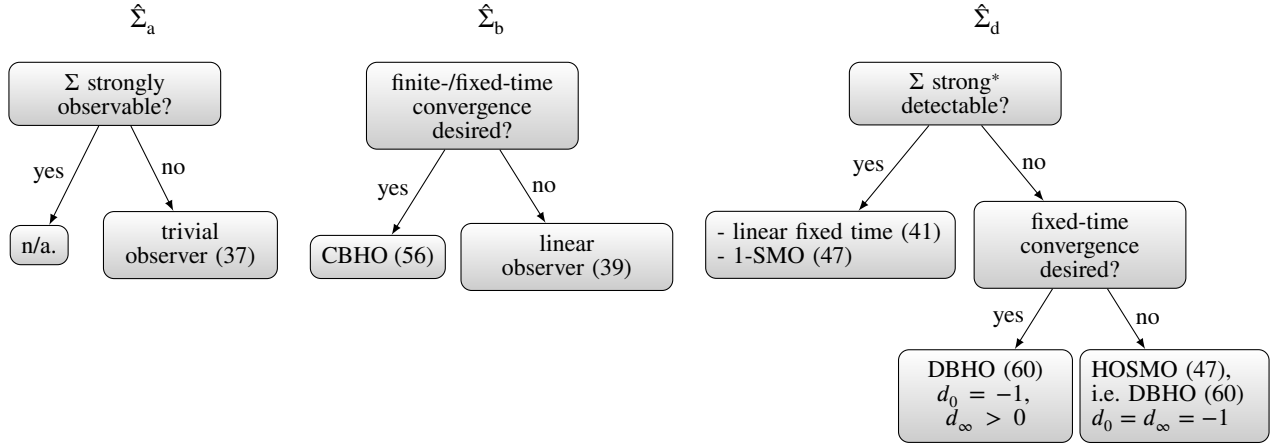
$\hat{\Sigma}_a$

$\Sigma$ strongly observable?

yes

no

n/a.

trivial observer (37)

$\hat{\Sigma}_b$

finite-/fixed-time convergence desired?

yes

no

CBHO (56)

linear observer (39)

$\hat{\Sigma}_d$

$\Sigma$ strong$^*$ detectable?

yes

no

- linear fixed time (41)
- 1-SMO (47)

fixed-time convergence desired?

yes

no

DBHO (60) $d_0 = -1$, $d_\infty > 0$

HOSMO (47), i.e. DBHO (60) $d_0 = d_\infty = -1$